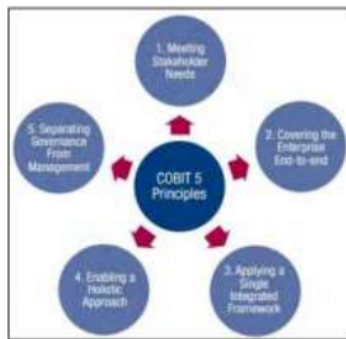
1. Meeting Stakeholder Needs

5. Separating Governance From Management

COBIT 5 Principles

2. Covering the Enterprise End-to-end

4. Enabling a Holistic Approach

3. Applying a Single Integrated Framework